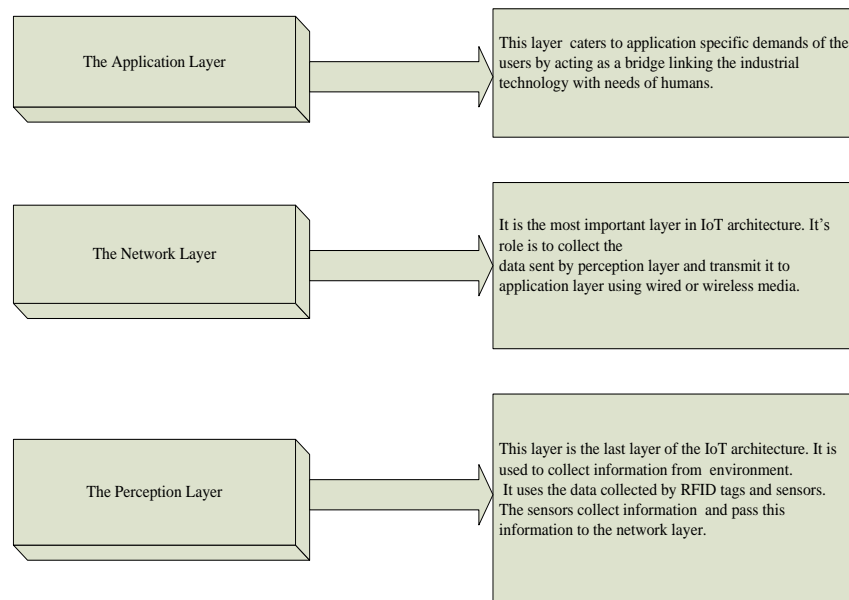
The Application Layer

This layer caters to application specific demands of the users by acting as a bridge linking the industrial technology with needs of humans.

The Network Layer

It is the most important layer in IoT architecture. It's role is to collect the data sent by perception layer and transmit it to application layer using wired or wireless media.

The Perception Layer

This layer is the last layer of the IoT architecture. It is used to collect information from environment. It uses the data collected by RFID tags and sensors. The sensors collect information and pass this information to the network layer.